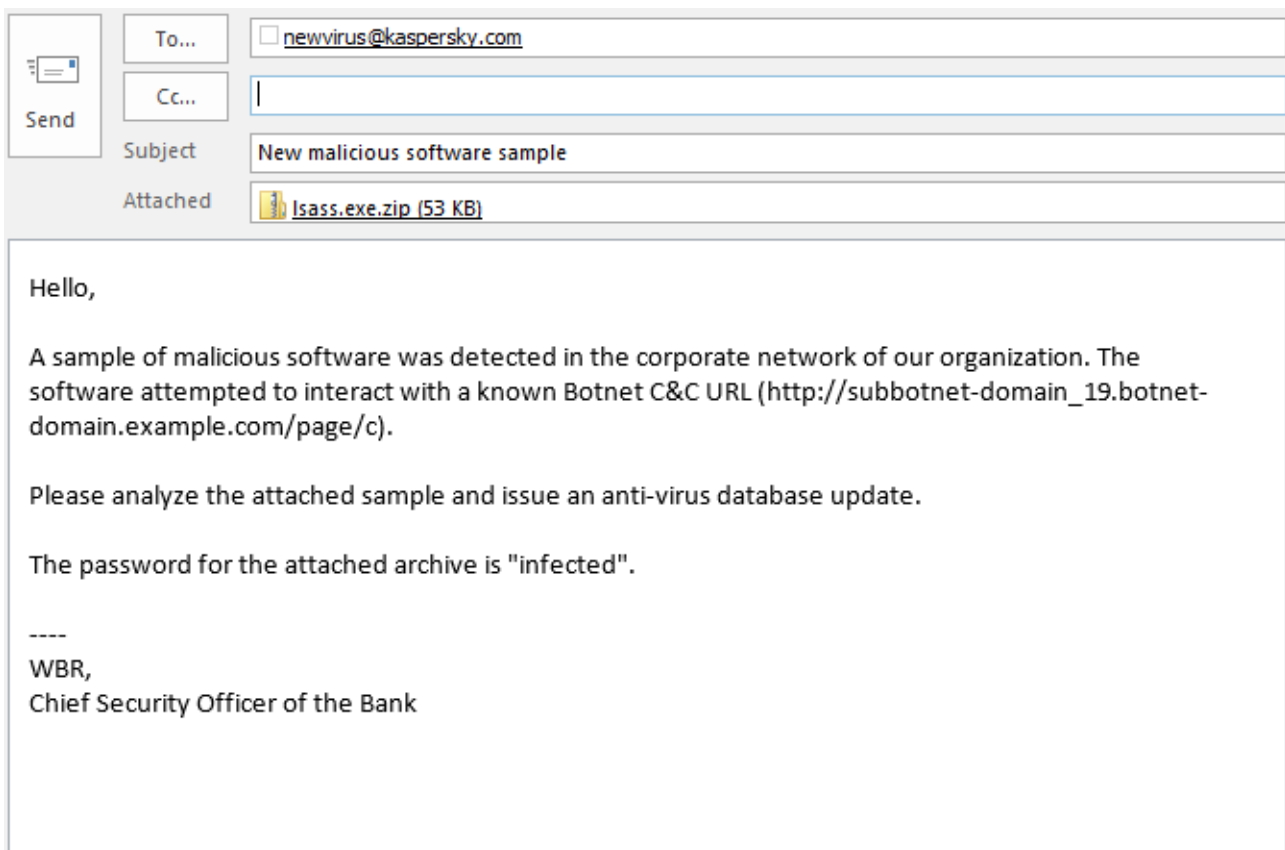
Send

To...
newvirus@kaspersky.com

Cc...

Subject
New malicious software sample

Attached
lsass.exe.zip (53 KB)

Hello,

A sample of malicious software was detected in the corporate network of our organization. The software attempted to interact with a known Botnet C&C URL (http://subbotnet-domain_19.botnet-domain.example.com/page/c).

Please analyze the attached sample and issue an anti-virus database update.

The password for the attached archive is "infected".

----
WBR,
Chief Security Officer of the Bank